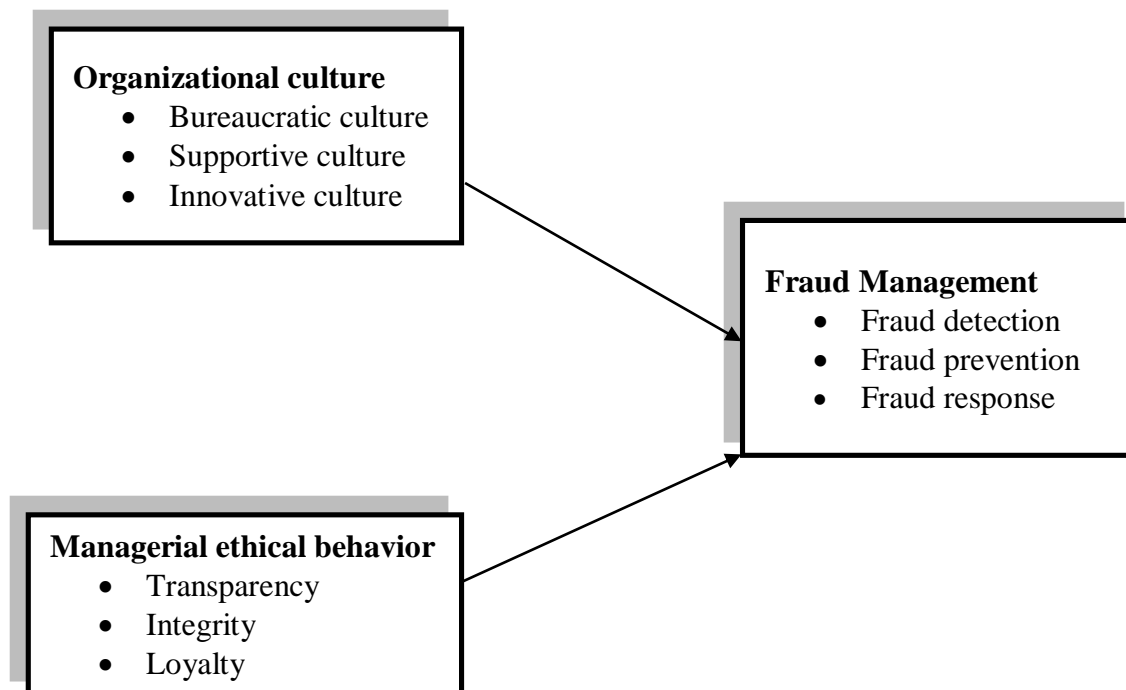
**Organizational culture**
- Bureaucratic culture
- Supportive culture
- Innovative culture

**Fraud Management**
- Fraud detection
- Fraud prevention
- Fraud response

**Managerial ethical behavior**
- Transparency
- Integrity
- Loyalty